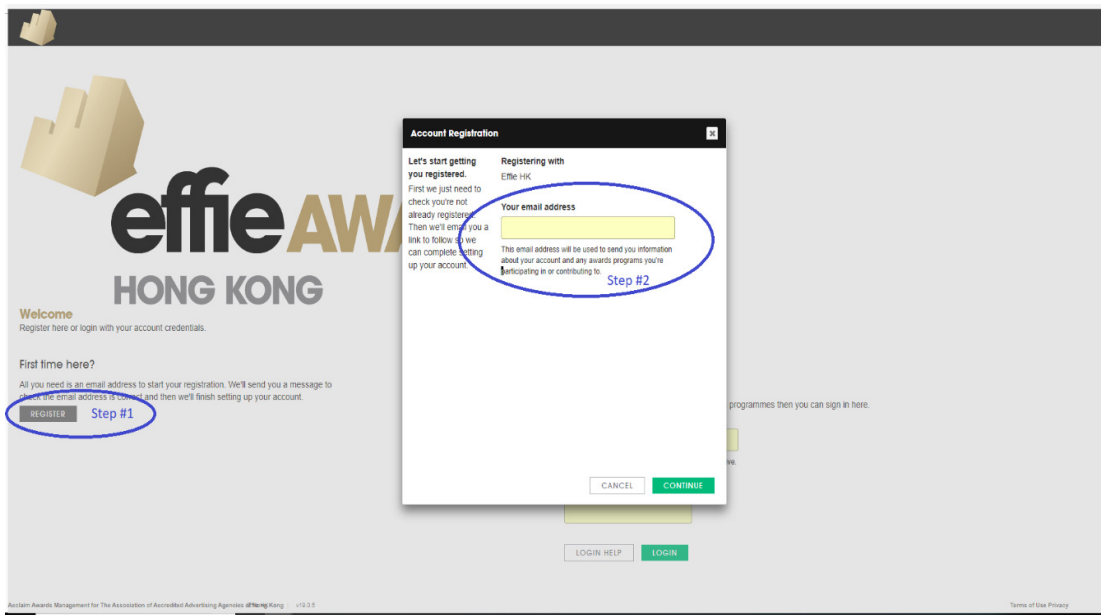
effie AWA

HONG KONG

Welcome
Register here or login with your account credentials.

First time here?
All you need is an email address to start your registration. We'll send you a message to check the email address is correct and then we'll finish setting up your account.

REGISTER

Step #1

programmes then you can sign in here.

ve.

Account Registration

Let's start getting you registered.
First we just need to check you're not already registered. Then we'll email you a link to follow so we can complete setting up your account.

Registering with
Effie HK

Your email address

This email address will be used to send you information about your account and any awards programs you're participating in or contributing to.

Step #2

CANCEL
CONTINUE

LOGIN HELP
LOGIN

Acclaim Awards Management for The Association of Accredited Advertising Agencies of Hong Kong | v19.3.5

Terms of Use Privacy